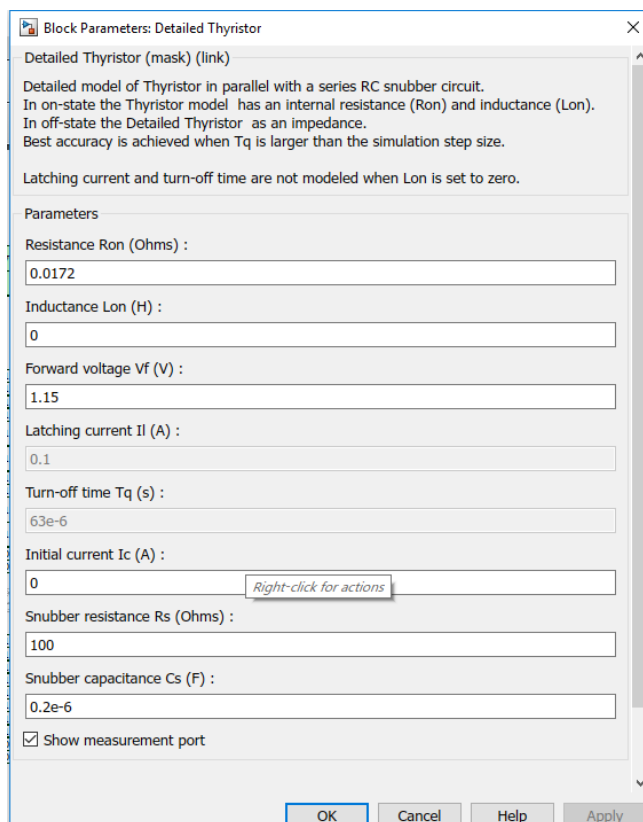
Block Parameters: Detailed Thyristor

Detailed Thyristor (mask) (link)

Detailed model of Thyristor in parallel with a series RC snubber circuit.
In on-state the Thyristor model has an internal resistance (Ron) and inductance (Lon).
In off-state the Detailed Thyristor as an impedance.
Best accuracy is achieved when Tq is larger than the simulation step size.

Latching current and turn-off time are not modeled when Lon is set to zero.

Parameters

Resistance Ron (Ohms) :

0.0172

Inductance Lon (H) :

0

Forward voltage Vf (V) :

1.15

Latching current Il (A) :

0.1

Turn-off time Tq (s) :

63e-6

Initial current Ic (A) :

0

Right-click for actions

Snubber resistance Rs (Ohms) :

100

Snubber capacitance Cs (F) :

0.2e-6

Show measurement port

OK Cancel Help Apply